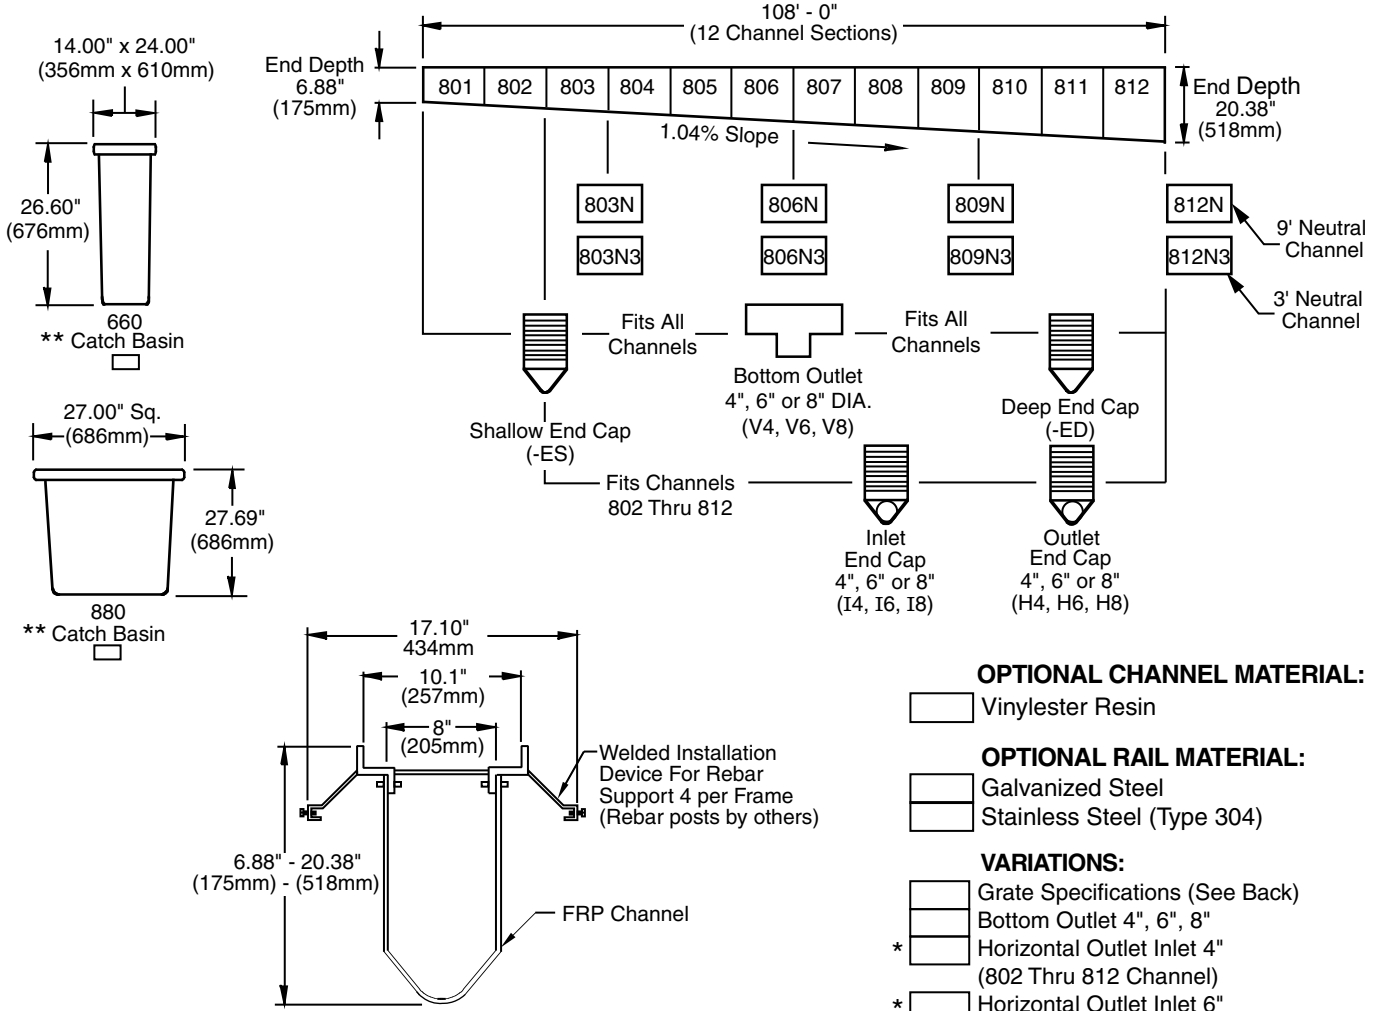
14.00" x 24.00"
(356mm x 610mm)

26.60"
(676mm)

660
** Catch Basin

27.00" Sq.
(686mm)

27.69"
(686mm)

880
** Catch Basin

108' - 0"
(12 Channel Sections)

End Depth
6.88"
(175mm)

| 801 | 802 | 803 | 804 | 805 | 806 | 807 | 808 | 809 | 810 | 811 | 812 |
|---|---|---|---|---|---|---|---|---|---|---|---|

End Depth
20.38"
(518mm)

1.04% Slope

803N
803N3
806N
806N3
809N
809N3
812N
812N3

9' Neutral Channel

3' Neutral Channel

Fits All Channels

Fits All Channels

Shallow End Cap
(-ES)

Bottom Outlet
4", 6" or 8" DIA.
(V4, V6, V8)

Deep End Cap
(-ED)

Fits Channels
802 Thru 812

Inlet
End Cap
4", 6" or 8"
(I4, I6, I8)

Outlet
End Cap
4", 6" or 8"
(H4, H6, H8)

17.10"
434mm

10.1"
(257mm)

8"
(205mm)

Welded Installation Device For Rebar Support 4 per Frame (Rebar posts by others)

6.88" - 20.38"
(175mm) - (518mm)

FRP Channel

OPTIONAL CHANNEL MATERIAL:
Vinylester Resin

OPTIONAL RAIL MATERIAL:
Galvanized Steel
Stainless Steel (Type 304)

VARIATIONS:
Grate Specifications (See Back)
Bottom Outlet 4", 6", 8"
* Horizontal Outlet Inlet 4"
(802 Thru 812 Channel)
* Horizontal Outlet Inlet 6"